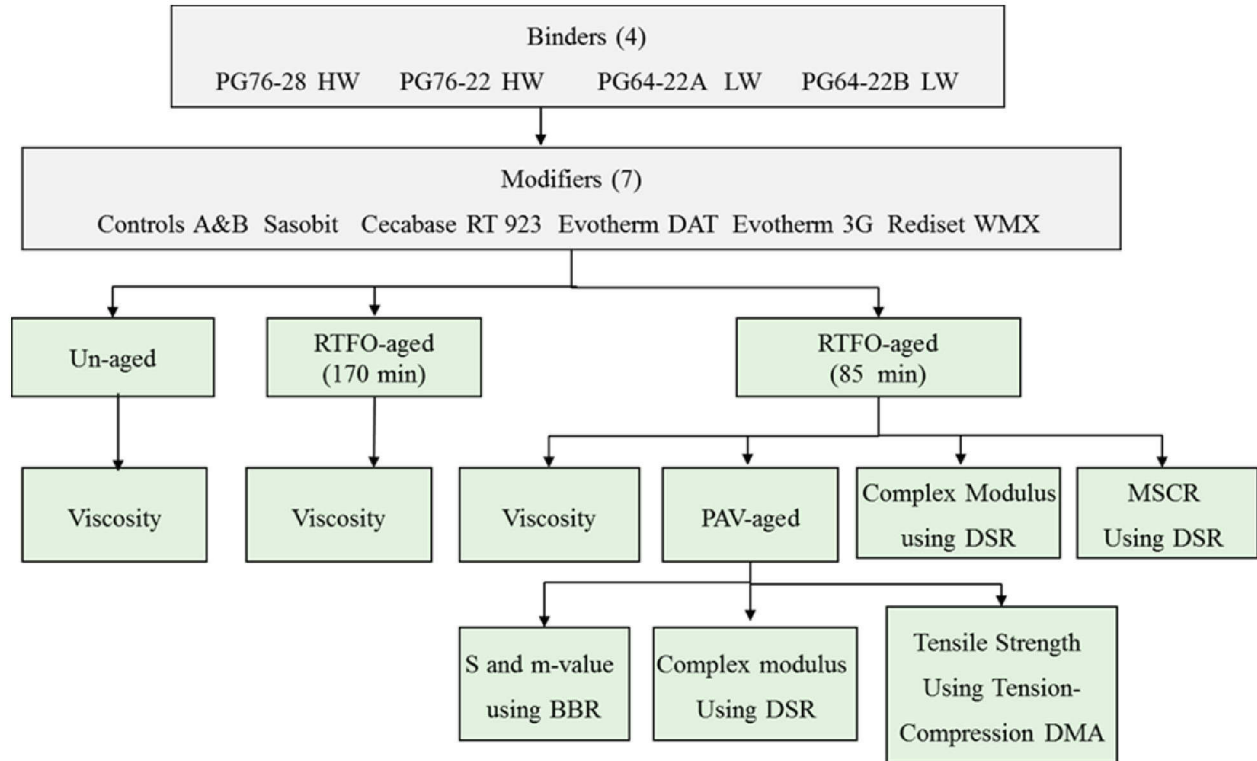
Binders (4)
PG76-28 HW PG76-22 HW PG64-22A LW PG64-22B LW

Modifiers (7)
Controls A&B Sasobit Cecabase RT 923 Evotherm DAT Evotherm 3G Rediset WMX

Un-aged

RTFO-aged (170 min)

RTFO-aged (85 min)

Viscosity

Viscosity

Viscosity

PAV-aged

Complex Modulus using DSR

MSCR Using DSR

S and m-value using BBR

Complex modulus Using DSR

Tensile Strength Using Tension-Compression DMA